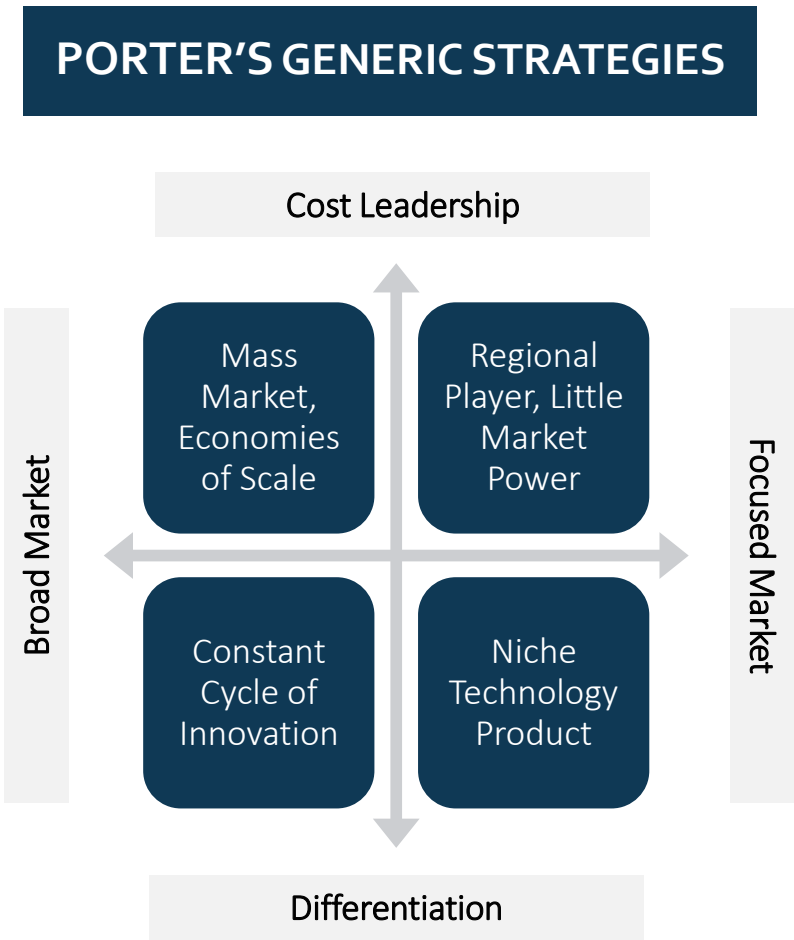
PORTER'S GENERIC STRATEGIES

Cost Leadership

Broad Market

Mass Market, Economies of Scale

Regional Player, Little Market Power

Focused Market

Constant Cycle of Innovation

Niche Technology Product

Differentiation